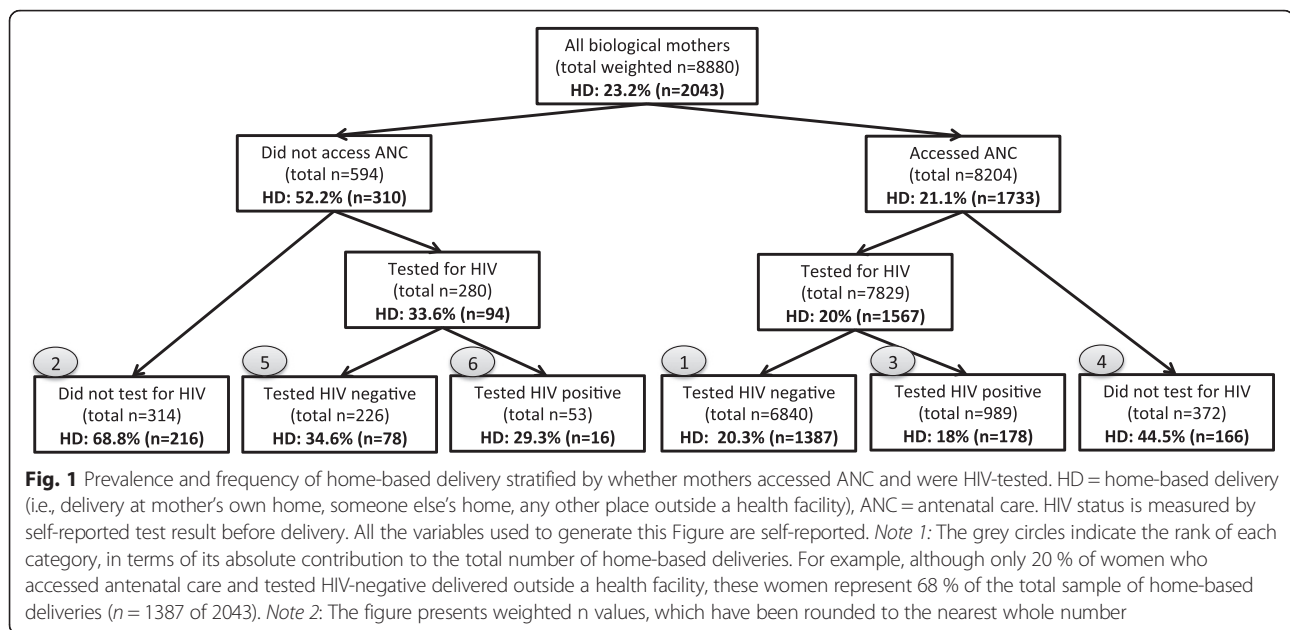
All biological mothers
(total weighted n=8880)
HD: 23.2% (n=2043)

Did not access ANC
(total n=594)
HD: 52.2% (n=310)

Accessed ANC
(total n=8204)
HD: 21.1% (n=1733)

Tested for HIV
(total n=280)
HD: 33.6% (n=94)

Tested for HIV
(total n=7829)
HD: 20% (n=1567)

2
Did not test for HIV
(total n=314)
HD: 68.8% (n=216)

5
Tested HIV negative
(total n=226)
HD: 34.6% (n=78)

6
Tested HIV positive
(total n=53)
HD: 29.3% (n=16)

1
Tested HIV negative
(total n=6840)
HD: 20.3% (n=1387)

3
Tested HIV positive
(total n=989)
HD: 18% (n=178)

4
Did not test for HIV
(total n=372)
HD: 44.5% (n=166)

Fig. 1 Prevalence and frequency of home-based delivery stratified by whether mothers accessed ANC and were HIV-tested. HD = home-based delivery (i.e., delivery at mother's own home, someone else's home, any other place outside a health facility), ANC = antenatal care. HIV status is measured by self-reported test result before delivery. All the variables used to generate this Figure are self-reported. Note 1: The grey circles indicate the rank of each category, in terms of its absolute contribution to the total number of home-based deliveries. For example, although only 20 % of women who accessed antenatal care and tested HIV-negative delivered outside a health facility, these women represent 68 % of the total sample of home-based deliveries ($n = 1387$ of 2043). Note 2: The figure presents weighted n values, which have been rounded to the nearest whole number